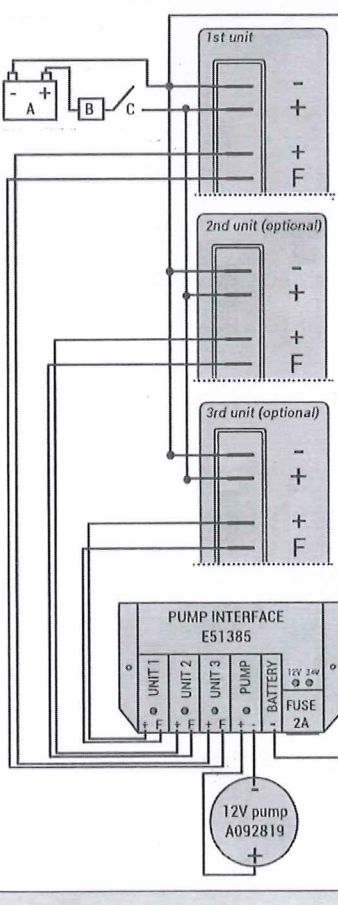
1st unit

-
+
+
F

- +
A
B
C

2nd unit (optional)

-
+
+
F

3rd unit (optional)

-
+
+
F

PUMP INTERFACE
E51385

UNIT 1
UNIT 2
UNIT 3
PUMP
BATTERY
12V 24V
FUSE
2A

+ F
+ F
+ F
+ -
-

-
12V pump
A092819
+